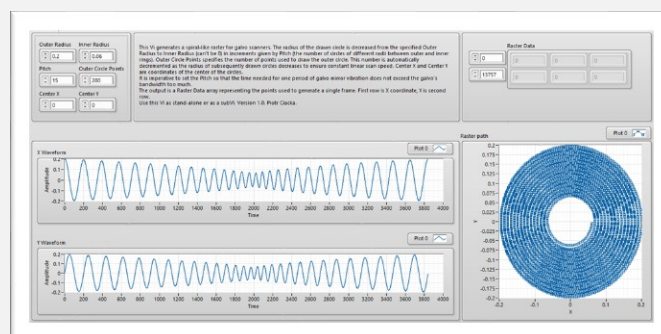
Outer Radius
0.2
Inner Radius
0.05
Pitch
15
Outer Circle Points
200
Center X
0
Center Y
0

This VI generates a spiral-like raster for galvo scanners. The radius of the drawn circle is decreased from the specified Outer Radius to Inner Radius (can't be 0) in increments given by Pitch (the number of circles of different radii between outer and inner rings). Outer Circle Points specifies the number of points used to draw the outer circle. This number is automatically decremented as the radius of subsequently drawn circles decreases to ensure constant linear scan speed. Center X and Center Y are coordinates of the center of the circles.
It is imperative to set the Pitch so that the time needed for one period of galvo mirror vibration does not exceed the galvo's bandwidth too much.
The output is a Raster Data array representing the points used to generate a single frame. First row is X coordinate, Y is second row.
Use this VI as stand alone or as a subVI. Version 1.0. Piotr Ciecka.

Raster Data
0
13757
0
0
0
0
0
0

X Waveform
Plot 0
Amplitude
0.2
0.1
0
-0.1
-0.2
0 200 400 600 800 1000 1200 1400 1600 1800 2000 2200 2400 2600 2800 3000 3200 3400 3600 3800 4000
Time

Y Waveform
Plot 0
Amplitude
0.2
0.1
0
-0.1
-0.2
0 200 400 600 800 1000 1200 1400 1600 1800 2000 2200 2400 2600 2800 3000 3200 3400 3600 3800 4000
Time

Raster path
Plot 0
0.2
0.175
0.15
0.125
0.1
0.075
0.05
0.025
0
-0.025
-0.05
-0.075
-0.1
-0.125
-0.15
-0.175
-0.2
Y
-0.2 -0.1 0 0.1 0.2
X